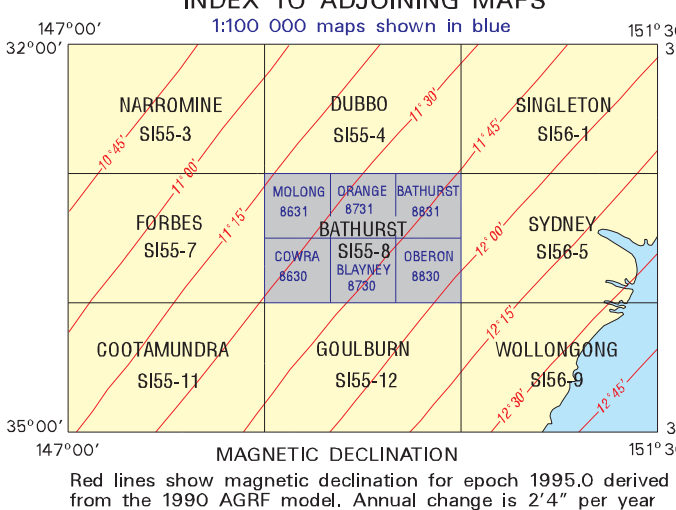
INDEX TO ADJOINING MAPS
1:100 000 maps shown in blue

147°00′
151°30′
32°00′
3

NARROMINE
SI55-3

DUBBO
SI55-4

SINGLETON
SI56-1

10°45′
11°00′
11°30′
11°45′

FORBES
SI55-7

MOLONG
8631

ORANGE
8731

BATHURST
8831

BATHURST
SI55-8

COWRA
8630

BLAYNEY
8730

OBERON
8830

SYDNEY
SI56-5

11°15′
12°00′

COOTAMUNDRA
SI55-11

GOULBURN
SI55-12

WOLLONGONG
SI56-9

12°15′
12°30′
12°45′

35°00′
147°00′
151°30′
3

MAGNETIC DECLINATION
Red lines show magnetic declination for epoch 1995.0 derived from the 1990 AGRF model. Annual change is 2′4″ per year